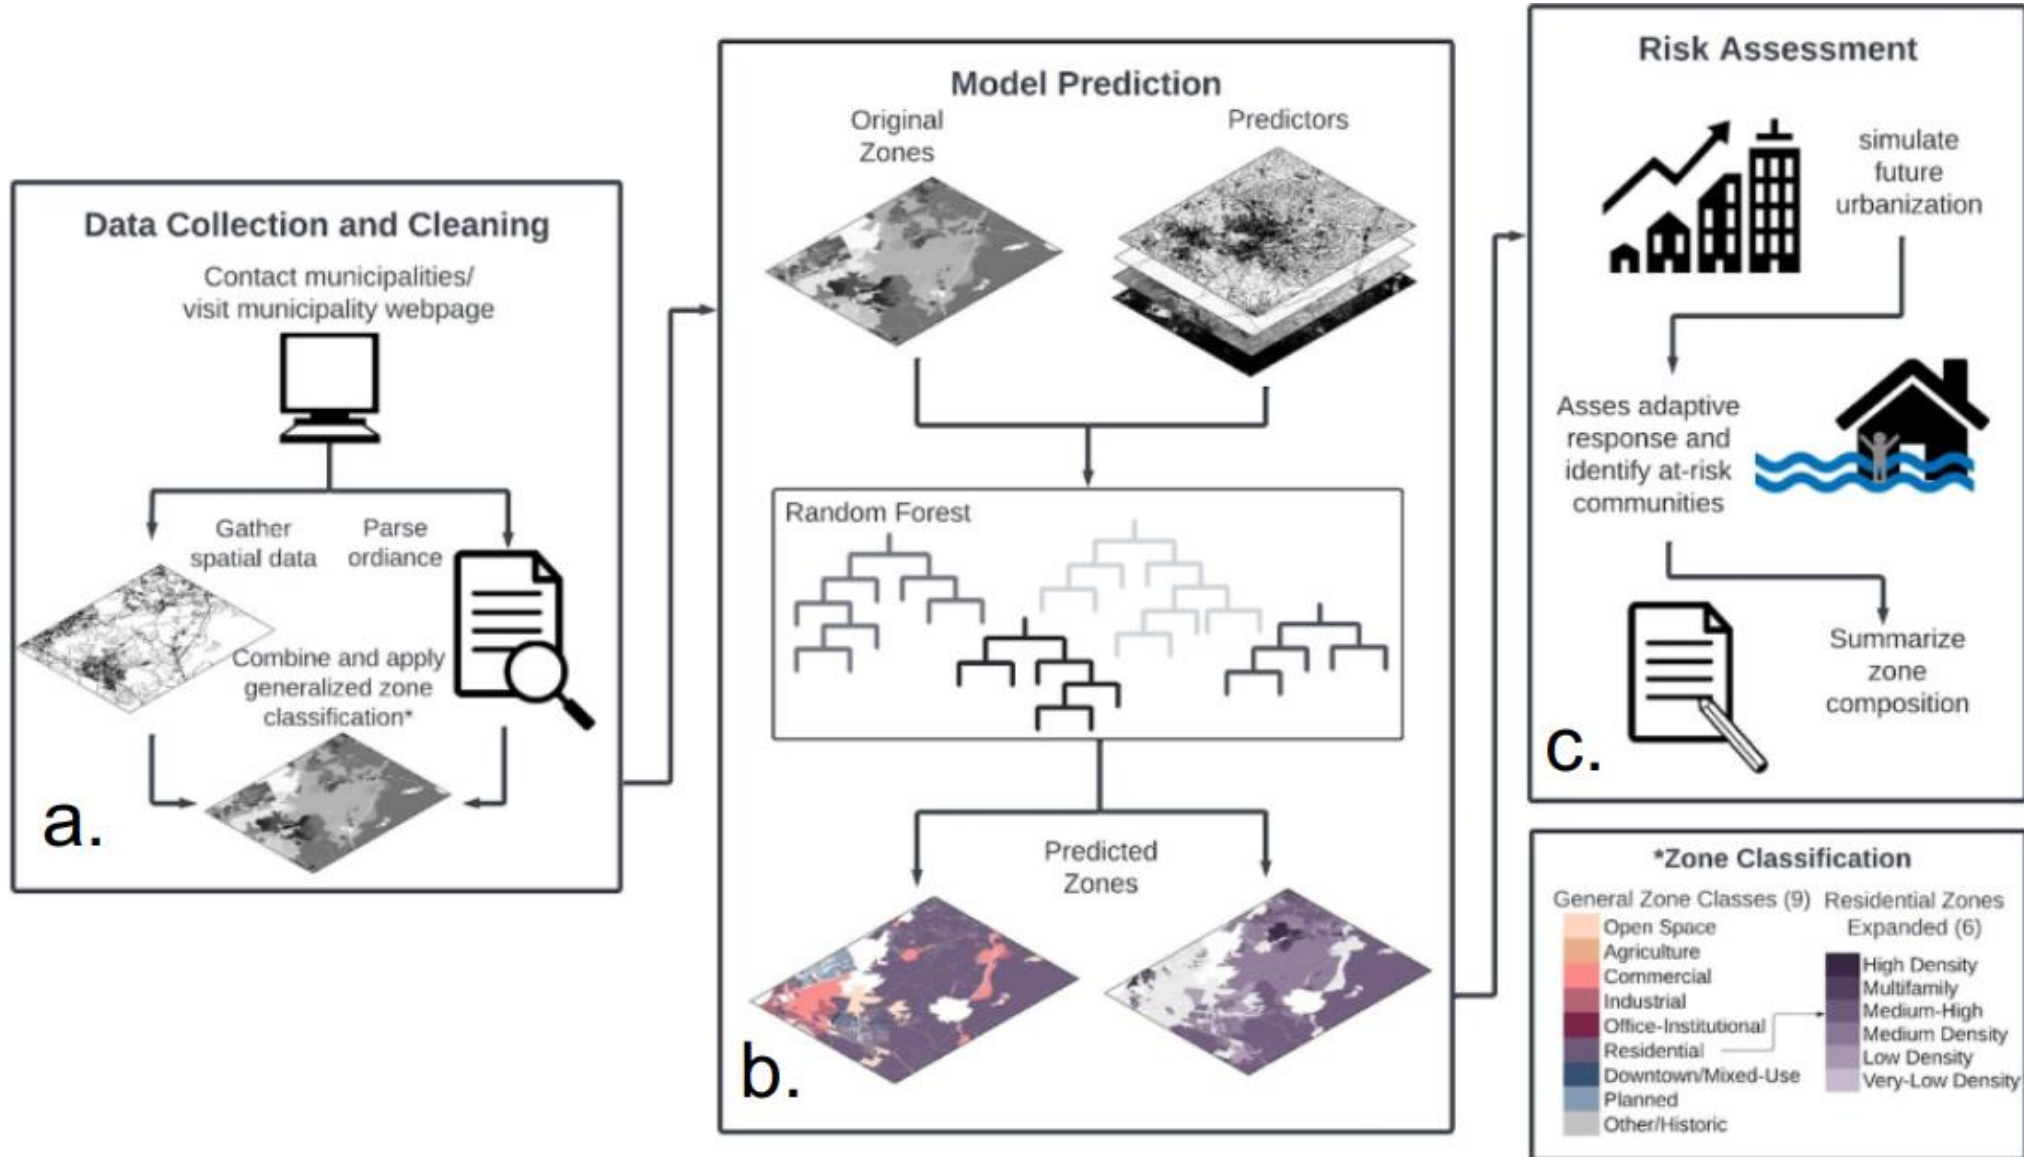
Data Collection and Cleaning

Contact municipalities/ visit municipality webpage

Gather spatial data

Parse ordiance

Combine and apply generalized zone classification*

a.

Model Prediction

Original Zones

Predictors

Random Forest

Predicted Zones

b.

Risk Assessment

simulate future urbanization

Asses adaptive response and identify at-risk communities

Summarize zone composition

c.

*Zone Classification

General Zone Classes (9)

Open Space
Agriculture
Commercial
Industrial
Office-Institutional
Residential
Downtown/Mixed-Use
Planned
Other/Historic

Residential Zones Expanded (6)

High Density
Multifamily
Medium-High
Medium Density
Low Density
Very-Low Density